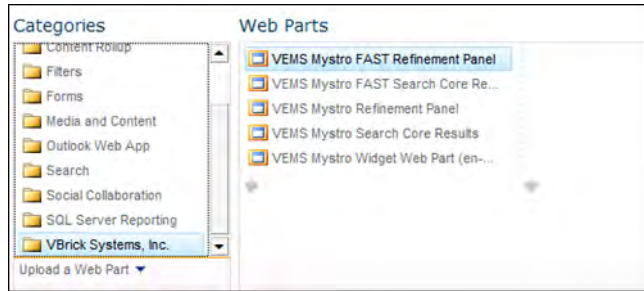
Categories

Content Rollup
Filters
Forms
Media and Content
Outlook Web App
Search
Social Collaboration
SQL Server Reporting
VBrick Systems, Inc.

Upload a Web Part

Web Parts

VEMS Mystro FAST Refinement Panel
VEMS Mystro FAST Search Core Re...
VEMS Mystro Refinement Panel
VEMS Mystro Search Core Results
VEMS Mystro Widget Web Part (en-...